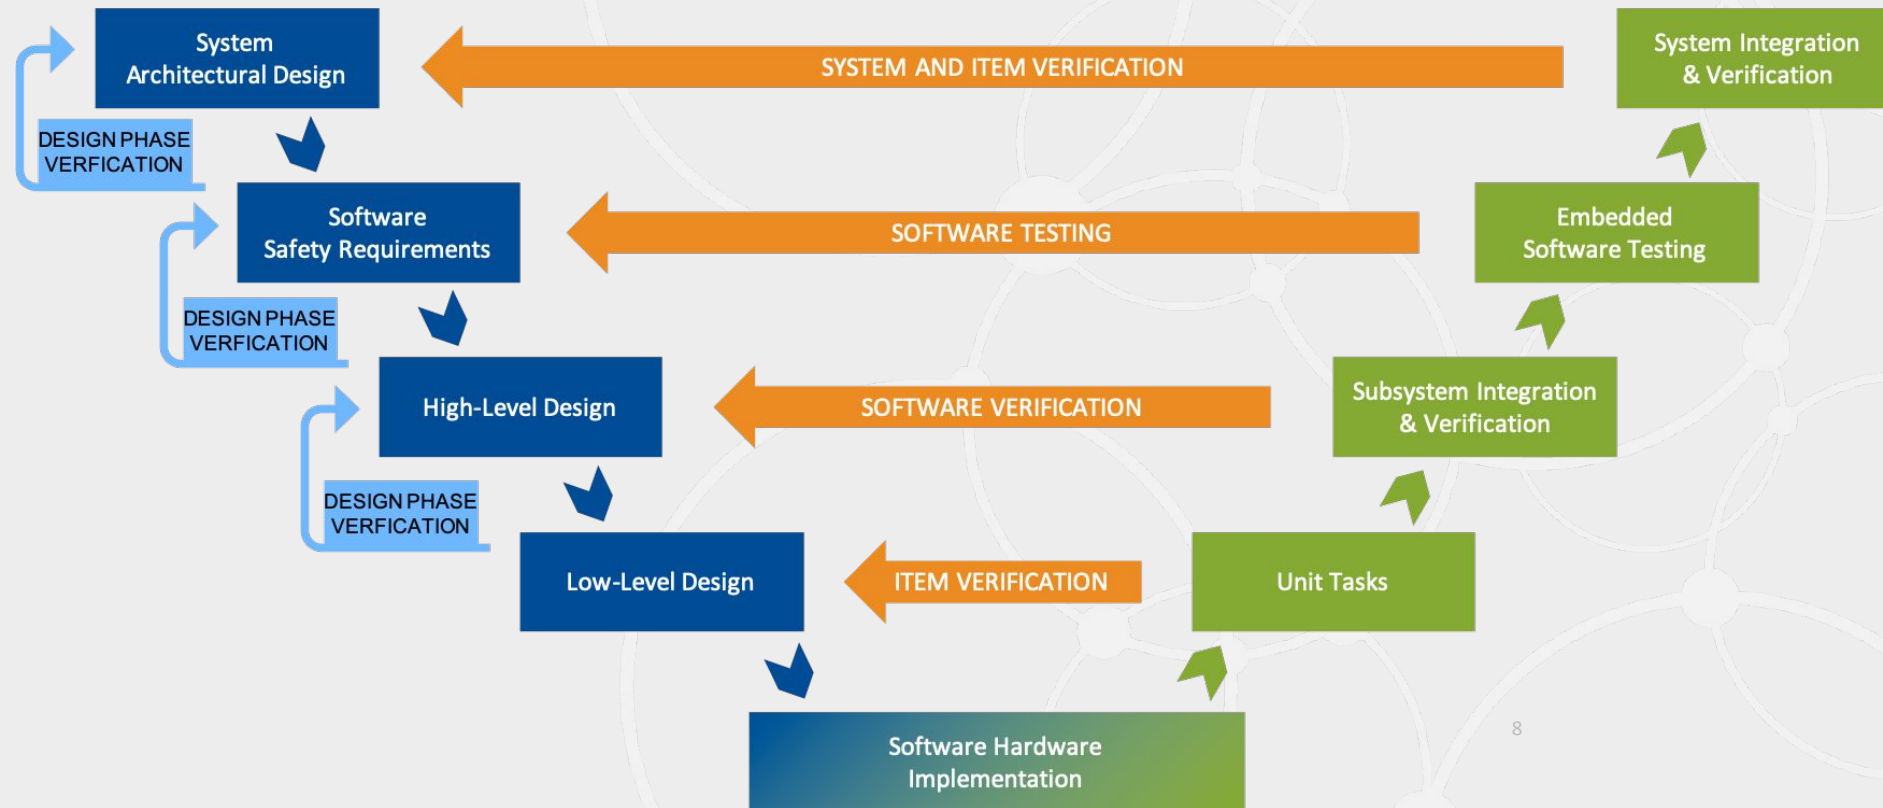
System Architectural Design

SYSTEM AND ITEM VERIFICATION

System Integration & Verification

DESIGN PHASE VERFICATION

Software Safety Requirements

SOFTWARE TESTING

Embedded Software Testing

DESIGN PHASE VERFICATION

High-Level Design

SOFTWARE VERIFICATION

Subsystem Integration & Verification

DESIGN PHASE VERFICATION

Low-Level Design

ITEM VERIFICATION

Unit Tasks

Software Hardware Implementation

8